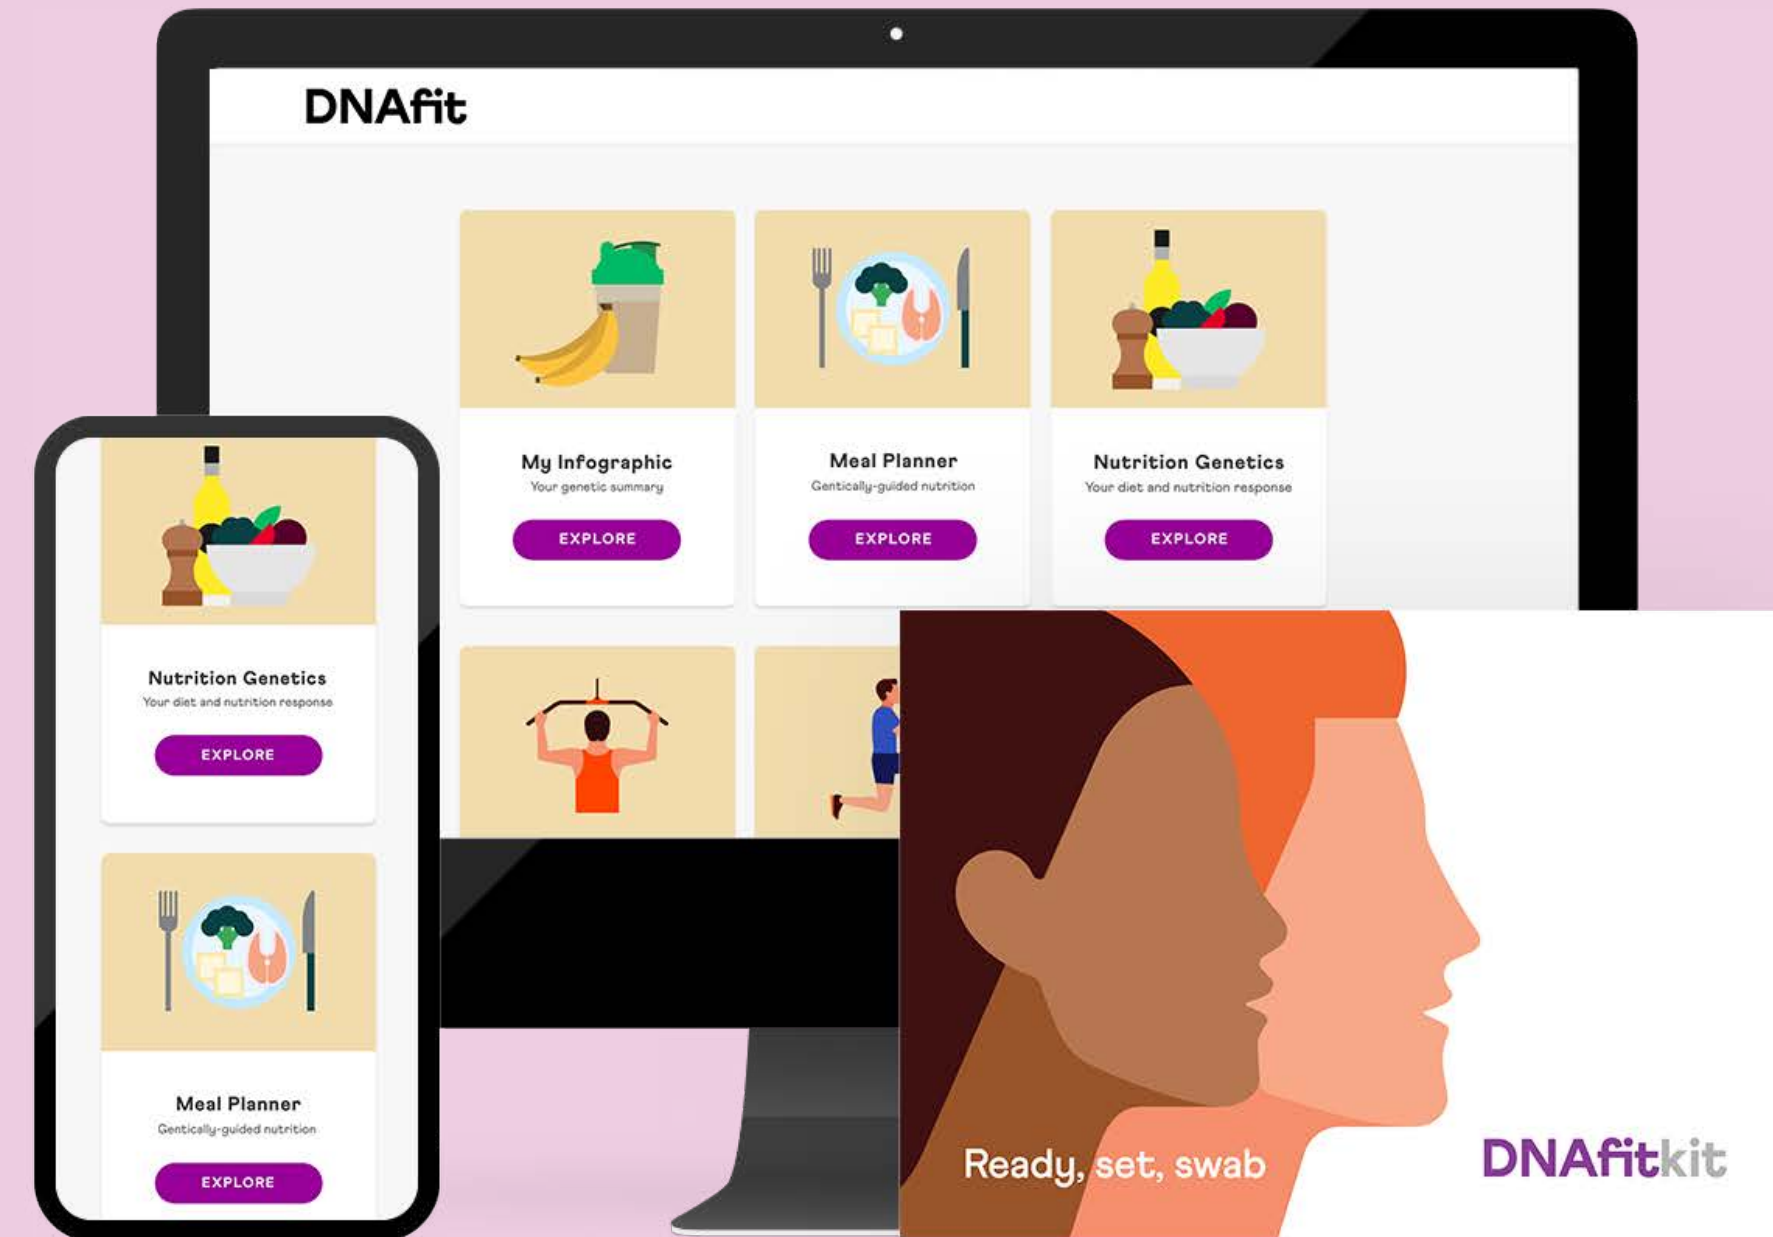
DNAfit

My Infographic
Your genetic summary
EXPLORE

Meal Planner
Gentically-guided nutrition
EXPLORE

Nutrition Genetics
Your diet and nutrition response
EXPLORE

Nutrition Genetics
Your diet and nutrition response
EXPLORE

Meal Planner
Gentically-guided nutrition
EXPLORE

Ready, set, swab

DNAfitkit